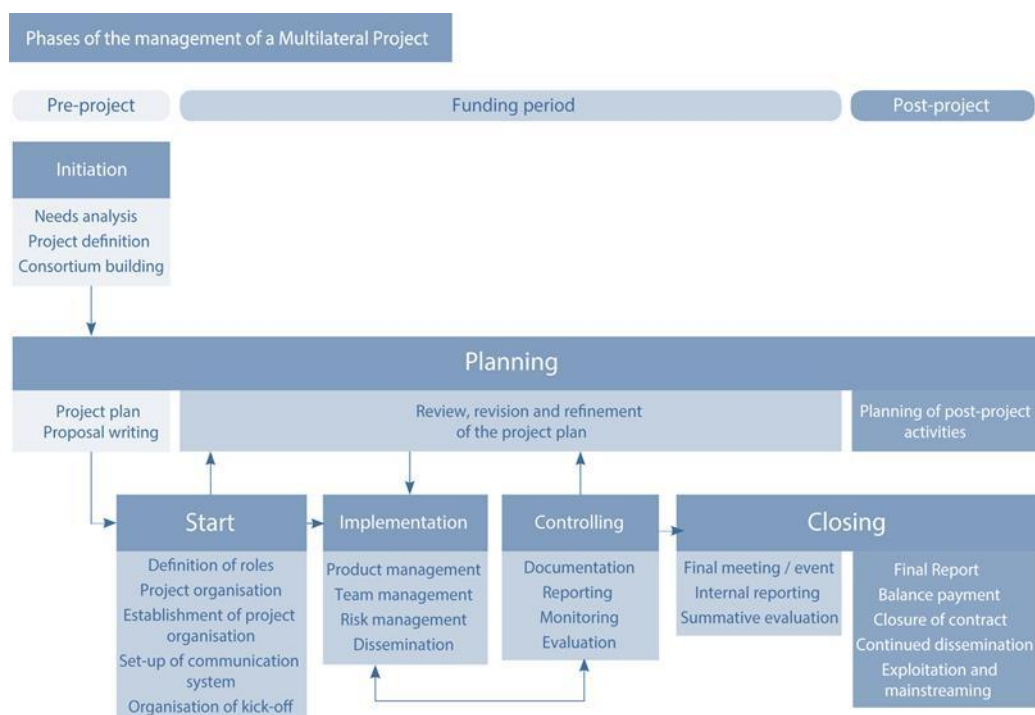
Phases of the management of a Multilateral Project

Pre-project

Funding period

Post-project

Initiation

Needs analysis
Project definition
Consortium building

Planning

Project plan
Proposal writing

Review, revision and refinement of the project plan

Planning of post-project activities

Start

Definition of roles
Project organisation
Establishment of project organisation
Set-up of communication system
Organisation of kick-off

Implementation

Product management
Team management
Risk management
Dissemination

Controlling

Documentation
Reporting
Monitoring
Evaluation

Closing

Final meeting / event
Internal reporting
Summative evaluation

Final Report
Balance payment
Closure of contract
Continued dissemination
Exploitation and mainstreaming